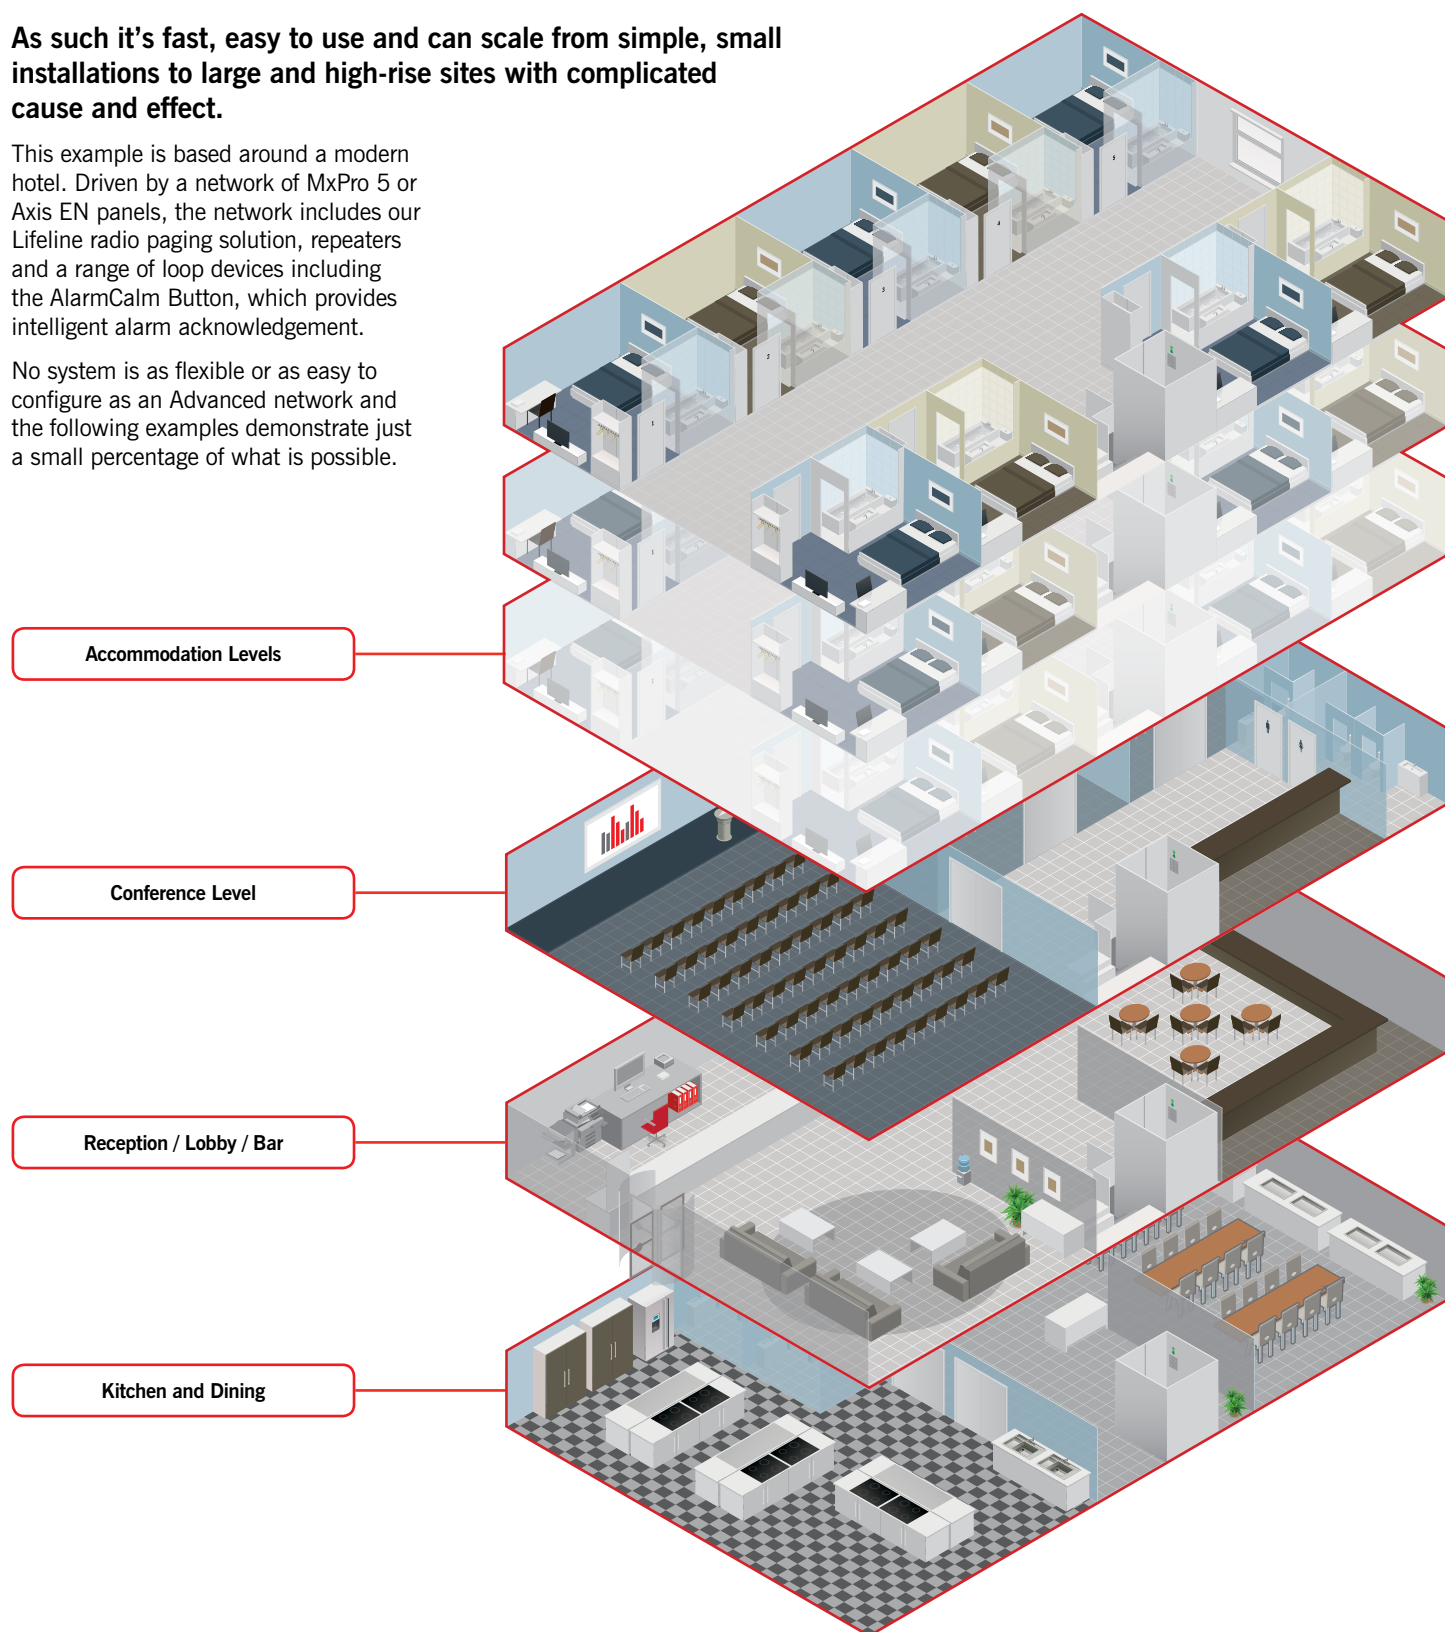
As such it's fast, easy to use and can scale from simple, small installations to large and high-rise sites with complicated cause and effect.

This example is based around a modern hotel. Driven by a network of MxPro 5 or Axis EN panels, the network includes our Lifeline radio paging solution, repeaters and a range of loop devices including the AlarmCalm Button, which provides intelligent alarm acknowledgement.

No system is as flexible or as easy to configure as an Advanced network and the following examples demonstrate just a small percentage of what is possible.

Accommodation Levels

Conference Level

Reception / Lobby / Bar

Kitchen and Dining